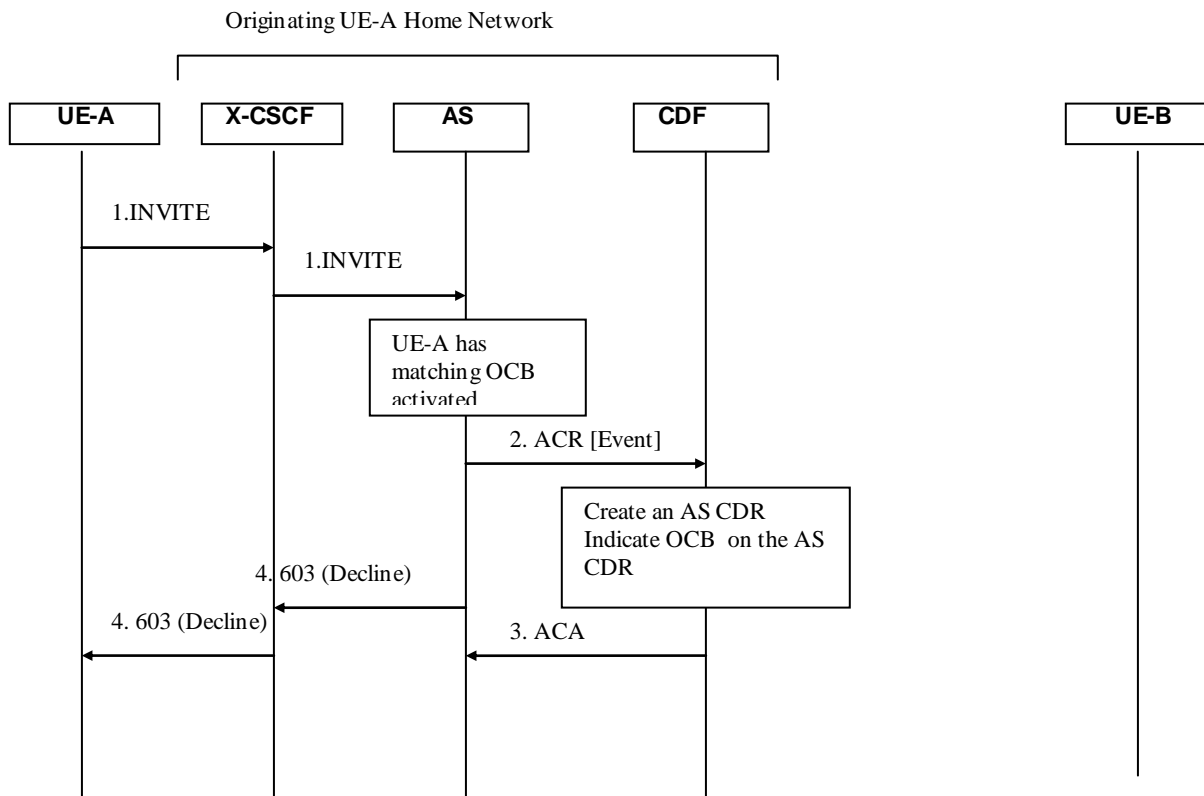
Originating UE-A Home Network

UE-A

X-CSCF

AS

CDF

UE-B

1.INVITE

1.INVITE

UE-A has matching OCB activated

2. ACR [Event]

Create an AS CDR Indicate OCB on the AS CDR

4. 603 (Decline)

4. 603 (Decline)

3. ACA